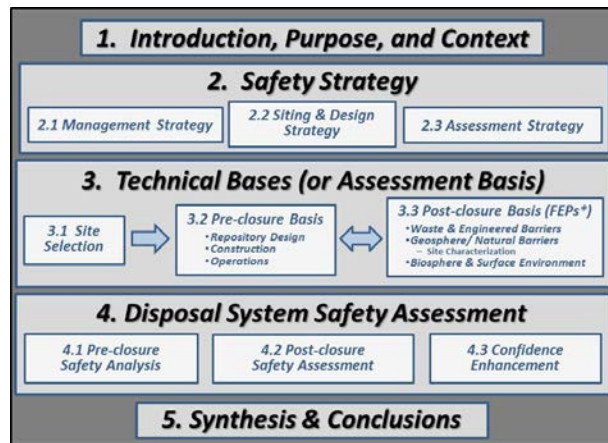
1. Introduction, Purpose, and Context

2. Safety Strategy

2.1 Management Strategy

2.2 Siting & Design Strategy

2.3 Assessment Strategy

3. Technical Bases (or Assessment Basis)

3.1 Site Selection

3.2 Pre-closure Basis
•Repository Design
•Construction
•Operations

3.3 Post-closure Basis (FEPs*)
•Waste & Engineered Barriers
•Geosphere/ Natural Barriers
– Site Characterization
•Biosphere & Surface Environment

4. Disposal System Safety Assessment

4.1 Pre-closure Safety Analysis

4.2 Post-closure Safety Assessment

4.3 Confidence Enhancement

5. Synthesis & Conclusions